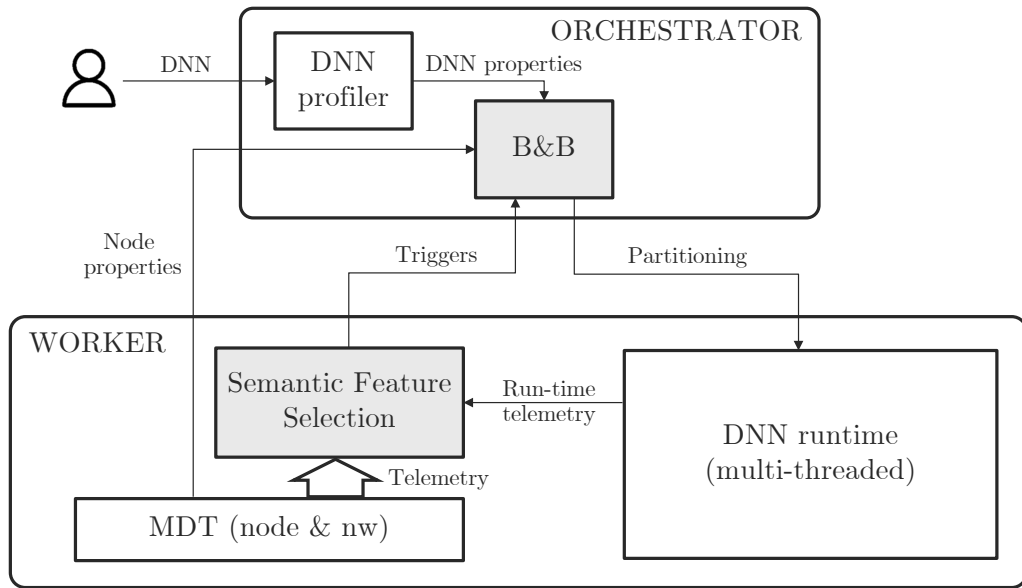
ORCHESTRATOR

DNN

DNN profiler

DNN properties

B&B

Node properties

Triggers

Partitioning

WORKER

Semantic Feature Selection

Run-time telemetry

DNN runtime (multi-threaded)

Telemetry

MDT (node & nw)